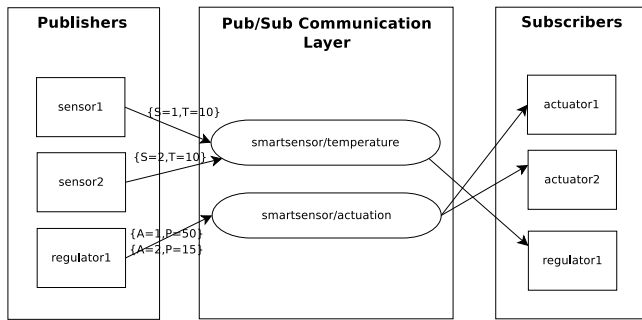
Publishers

sensor1

sensor2

regulator1

{S=1,T=10}

{S=2,T=10}

{A=1,P=50}
{A=2,P=15}

Pub/Sub Communication Layer

smartsensor/temperature

smartsensor/actuation

Subscribers

actuator1

actuator2

regulator1